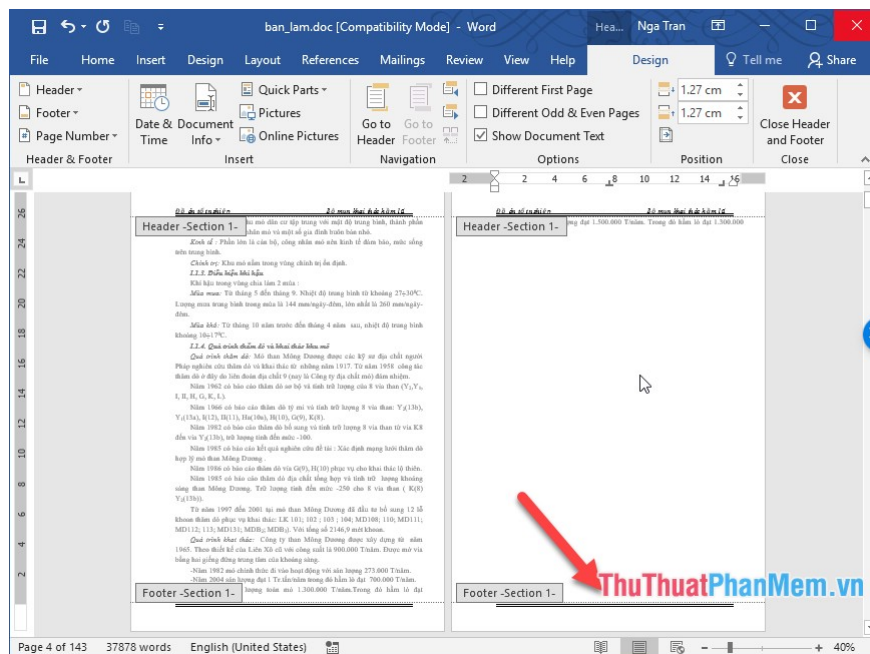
ban_lam.doc [Compatibility Mode] - Word

Hea... Nga Tran

File Home Insert Design Layout References Mailings Review View Help Design Tell me Share

Header Footer Page Number

Header & Footer

Date & Time Document Info Quick Parts Pictures Online Pictures

Insert

Go to Header Go to Footer

Navigation

Different First Page

Different Odd & Even Pages

Show Document Text

Options

1.27 cm

1.27 cm

Position

Close Header and Footer

Close

Header -Section 1-

Header -Section 1-

Footer -Section 1-

Footer -Section 1-

ThuThuatPhanMem.vn

Page 4 of 143 37878 words English (United States) 40%